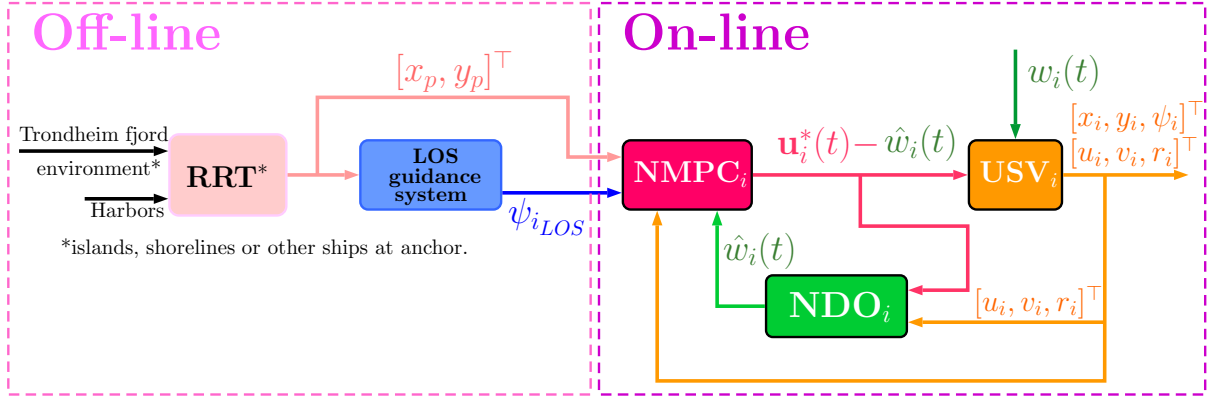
Off-line

On-line

$[x_p, y_p]^\top$

Trondheim fjord environment*

Harbors

RRT*

LOS guidance system

$\psi_{i_{LOS}}$

*islands, shorelines or other ships at anchor.

NMPC$_i$

$\mathbf{u}_i^*(t) - \hat{w}_i(t)$

$w_i(t)$

USV$_i$

$[x_i, y_i, \psi_i]^\top$

$[u_i, v_i, r_i]^\top$

$\hat{w}_i(t)$

NDO$_i$

$[u_i, v_i, r_i]^\top$